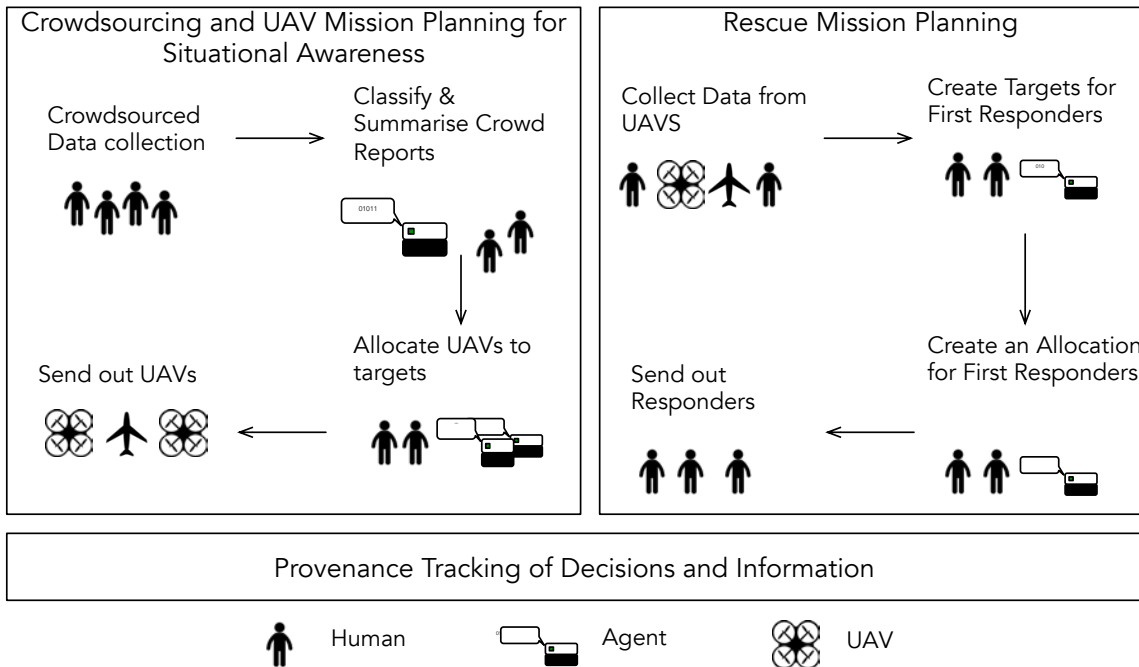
Crowdsourcing and UAV Mission Planning for Situational Awareness

Crowdsourced Data collection

Classify & Summarise Crowd Reports

01011

Allocate UAVs to targets

Send out UAVs

Rescue Mission Planning

Collect Data from UAVS

Create Targets for First Responders

010

Create an Allocation for First Responders

Send out Responders

Provenance Tracking of Decisions and Information

Human

Agent

UAV